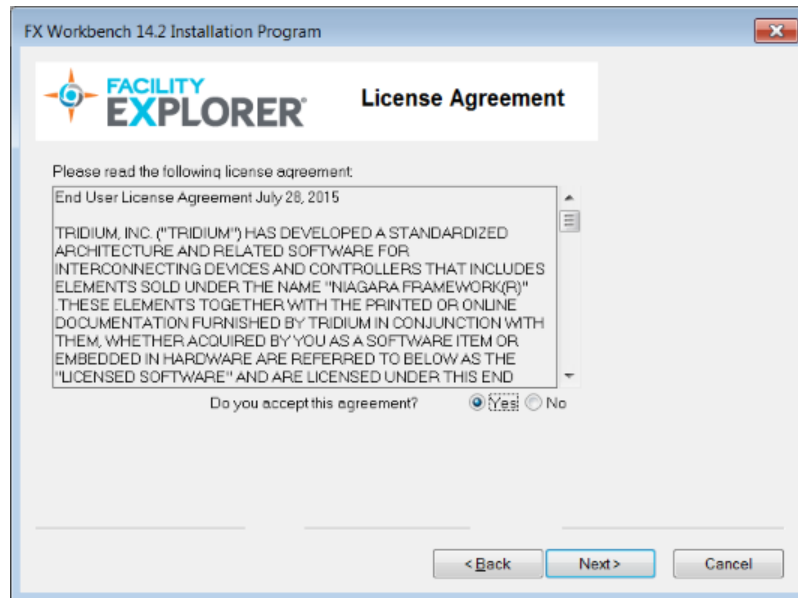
FX Workbench 14.2 Installation Program

FACILITY EXPLORER®

License Agreement

Please read the following license agreement:

End User License Agreement July 28, 2015

TRIDIUM, INC. ("TRIDIUM") HAS DEVELOPED A STANDARDIZED ARCHITECTURE AND RELATED SOFTWARE FOR INTERCONNECTING DEVICES AND CONTROLLERS THAT INCLUDES ELEMENTS SOLD UNDER THE NAME "NIAGARA FRAMEWORK(R)" .THESE ELEMENTS TOGETHER WITH THE PRINTED OR ONLINE DOCUMENTATION FURNISHED BY TRIDIUM IN CONJUNCTION WITH THEM, WHETHER ACQUIRED BY YOU AS A SOFTWARE ITEM OR EMBEDDED IN HARDWARE ARE REFERRED TO BELOW AS THE "LICENSED SOFTWARE" AND ARE LICENSED UNDER THIS END

Do you accept this agreement?

Yes No

< Back Next > Cancel